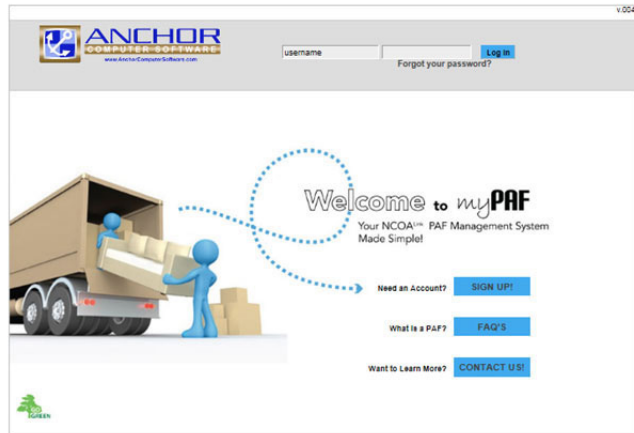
v.004

ANCHOR
COMPUTER SOFTWARE
www.AnchorComputerSoftware.com

username
Log In
Forgot your password?

Welcome to myPAF
Your NCOA$^{Link}$ PAF Management System Made Simple!

Need an Account? SIGN UP!

What is a PAF? FAQ'S

Want to Learn More? CONTACT US!

GO GREEN